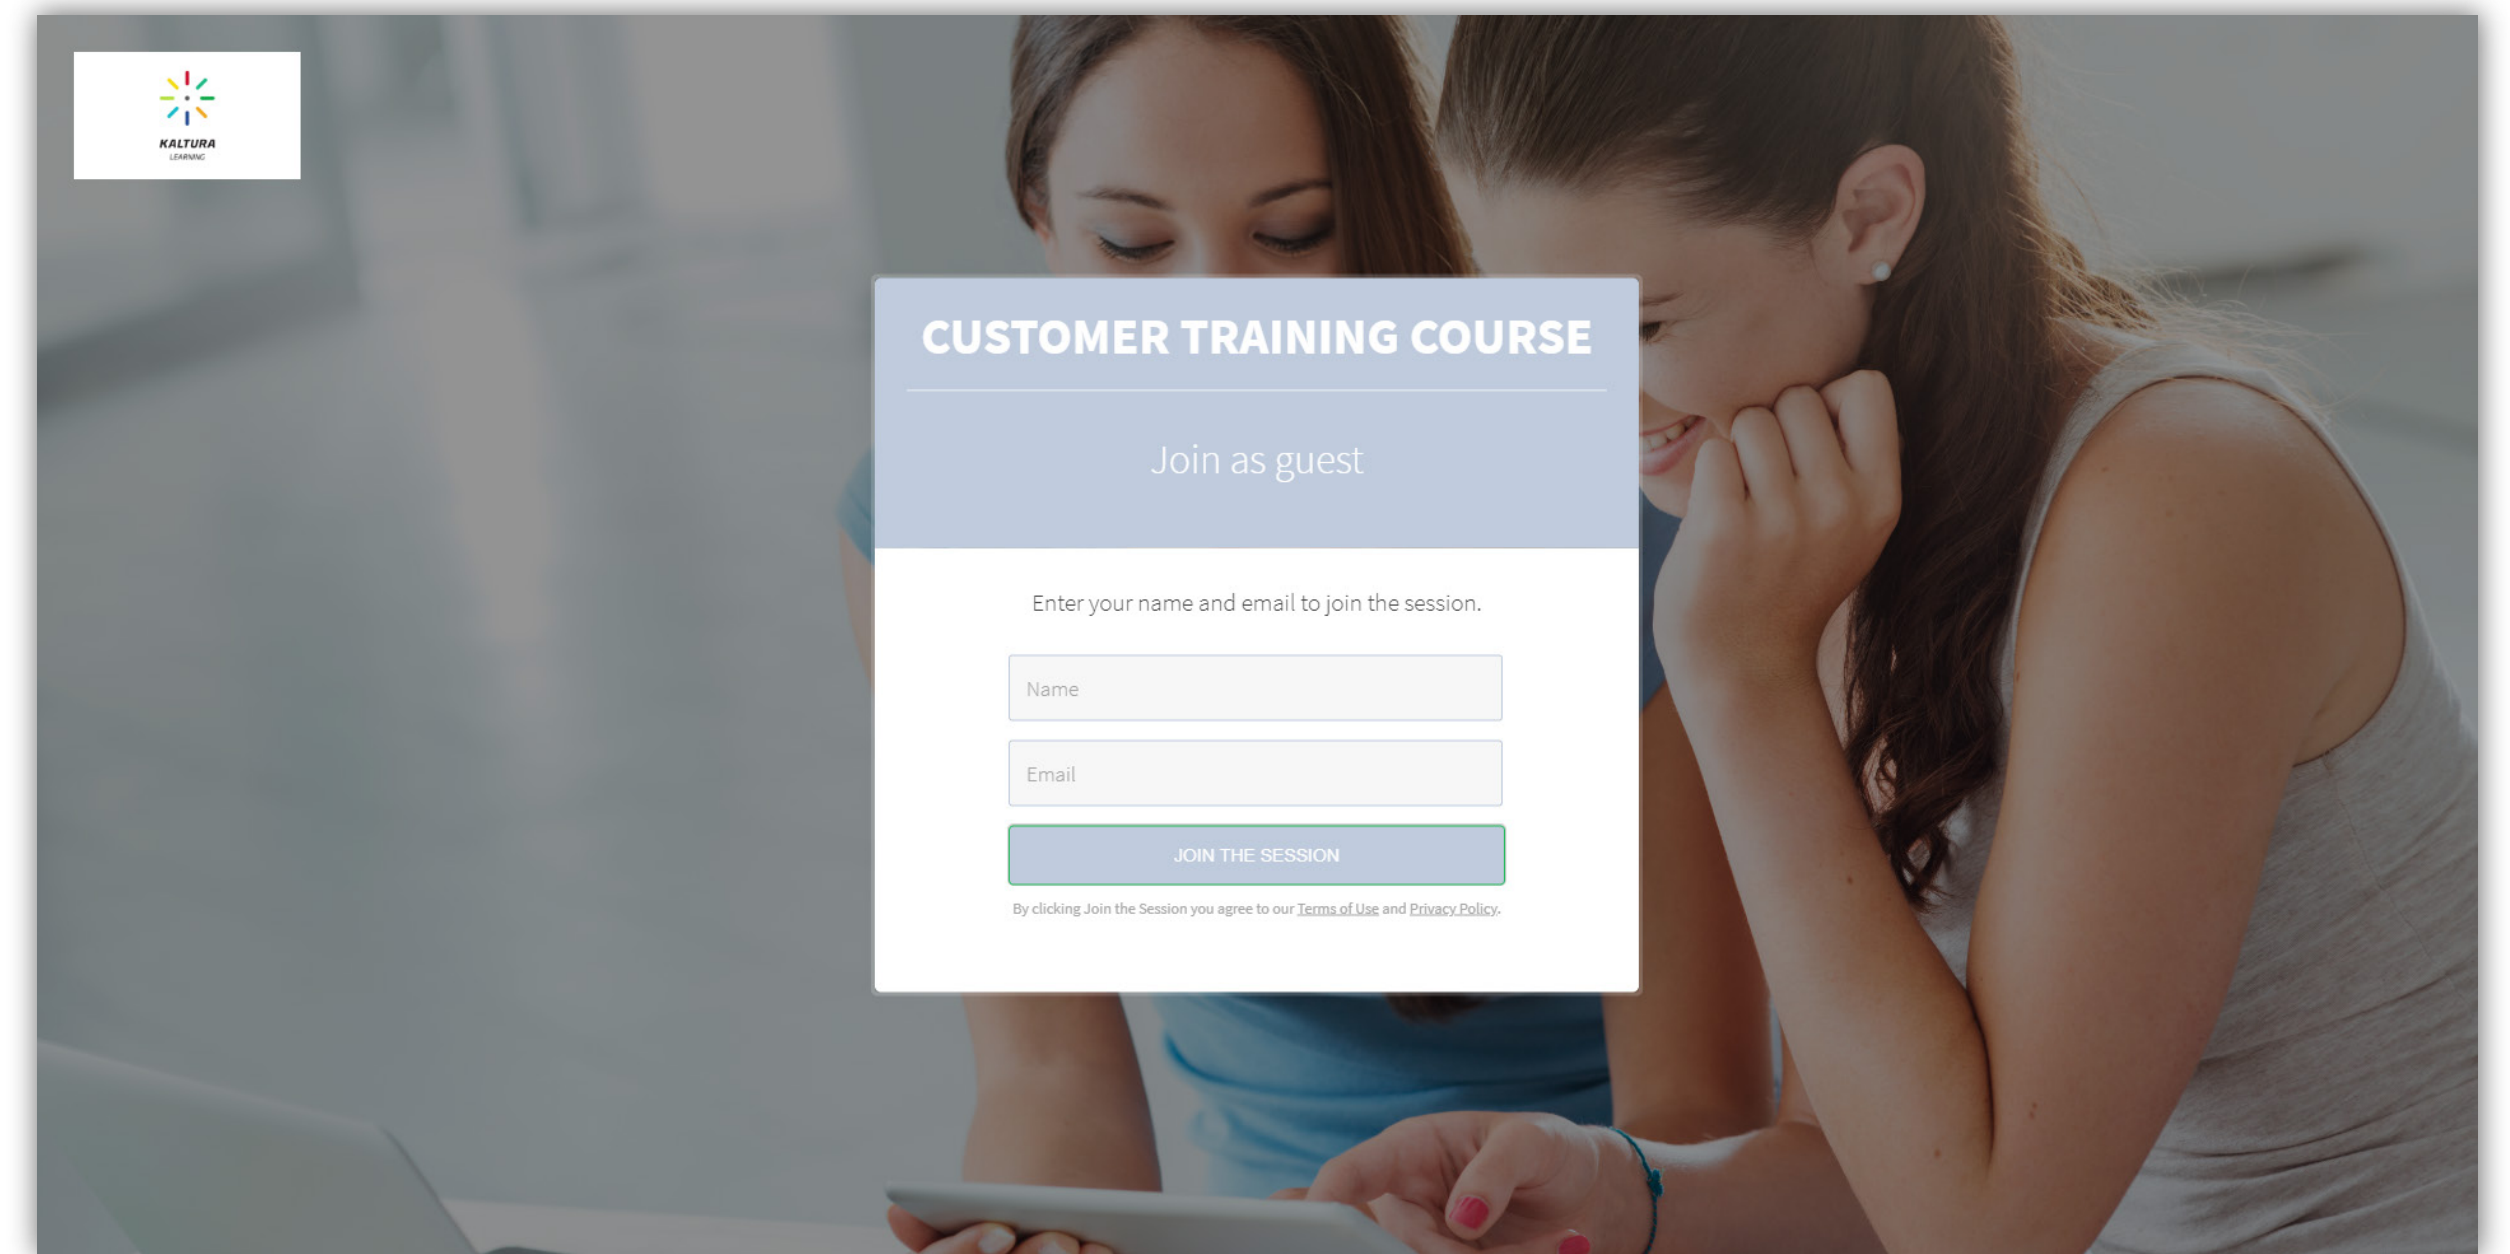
KALTURA
LEARNING

CUSTOMER TRAINING COURSE

Join as guest

Enter your name and email to join the session.

Name

Email

JOIN THE SESSION

By clicking Join the Session you agree to our Terms of Use and Privacy Policy.